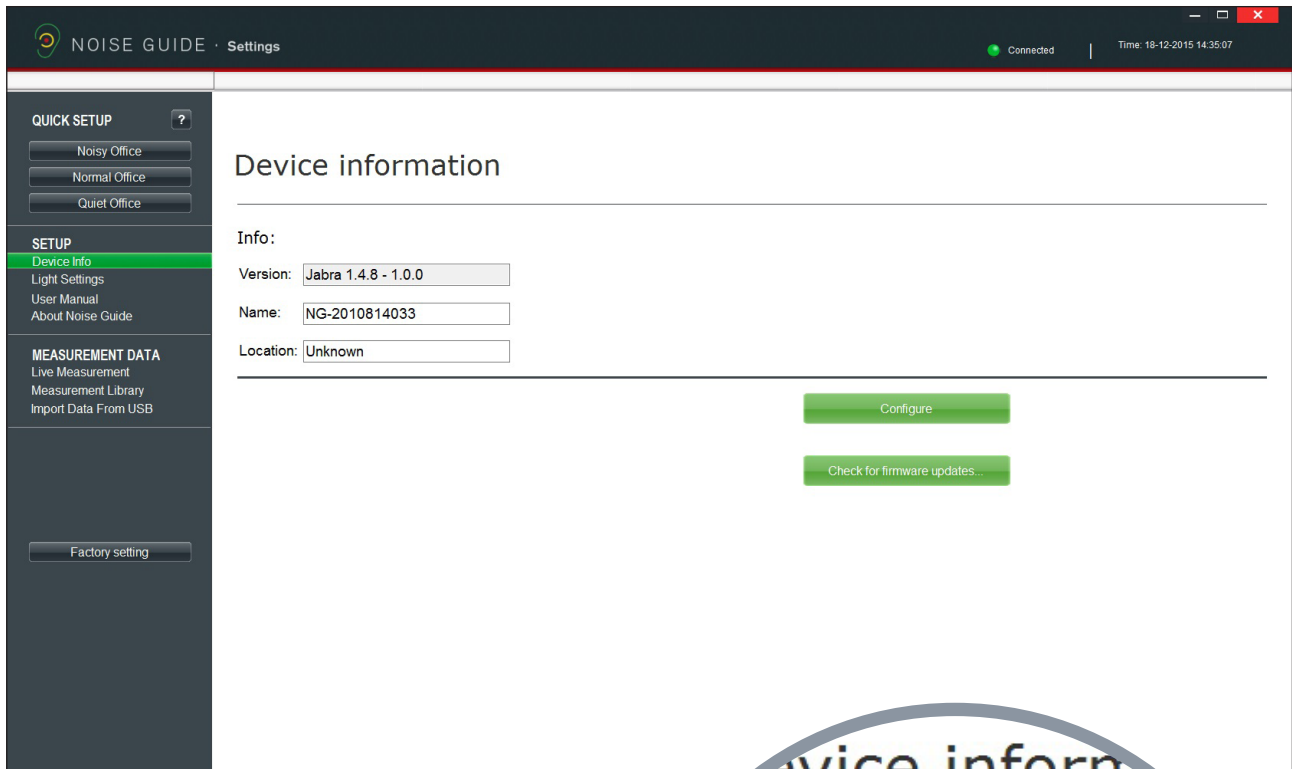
NOISE GUIDE · Settings

Connected | Time: 18-12-2015 14:35:07

QUICK SETUP ?

Noisy Office

Normal Office

Quiet Office

SETUP

Device Info

Light Settings

User Manual

About Noise Guide

MEASUREMENT DATA

Live Measurement

Measurement Library

Import Data From USB

Factory setting

Device information

Info:

Version: Jabra 1.4.8 - 1.0.0

Name: NG-2010814033

Location: Unknown

Configure

Check for firmware updates...

vice inforn